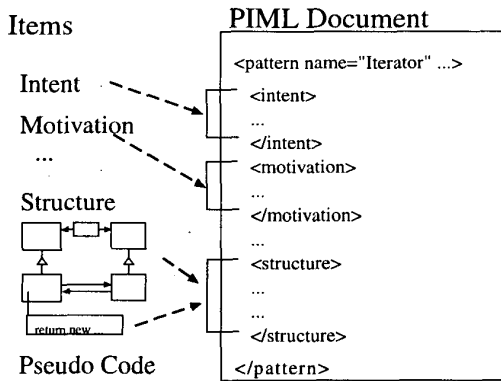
Items

Intent

Motivation

...

Structure

return new ...

Pseudo Code

PIML Document

<pattern name="Iterator" ...>

<intent>

...

</intent>

<motivation>

...

</motivation>

...

<structure>

...

...

</structure>

</pattern>